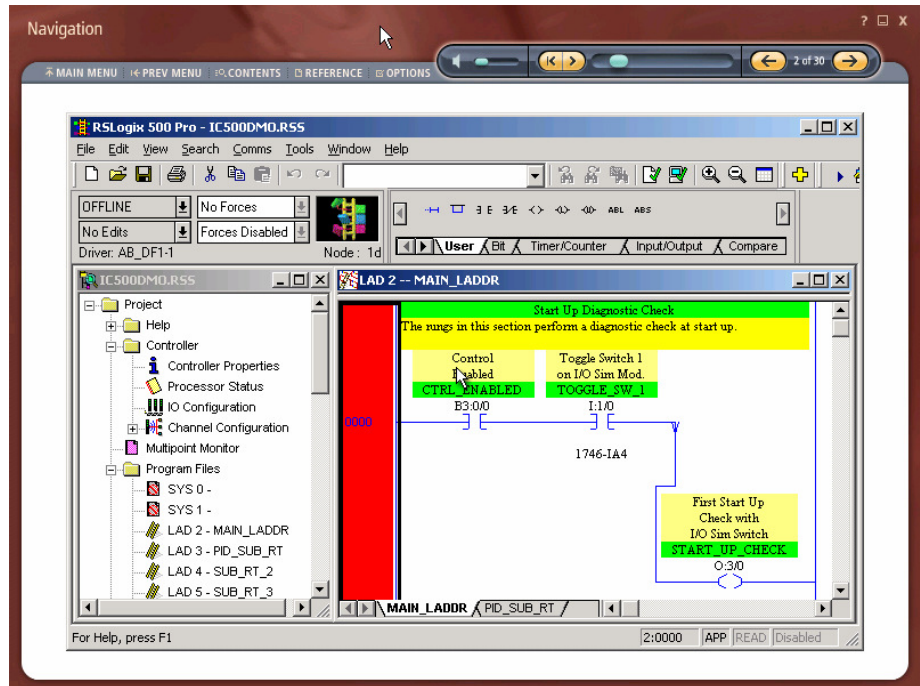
Navigation

? ☐ X

MAIN MENU  PREV MENU  CONTENTS  REFERENCE  OPTIONS

2 of 30

RSLogix 500 Pro - IC500DMO.RSS

File  Edit  View  Search  Comms  Tools  Window  Help

OFFLINE  No Forces
No Edits  Forces Disabled
Driver: AB_DF1-1  Node : 1d

ABL ABS

User  Bit  Timer/Counter  Input/Output  Compare

IC500DMO.RSS

Project
Help
Controller
Controller Properties
Processor Status
IO Configuration
Channel Configuration
Multipoint Monitor
Program Files
SYS 0 -
SYS 1 -
LAD 2 - MAIN_LADDR
LAD 3 - PID_SUB_RT
LAD 4 - SUB_RT_2
LAD 5 - SUB_RT_3

LAD 2 -- MAIN_LADDR

Start Up Diagnostic Check
The rungs in this section perform a diagnostic check at start up.

Control Enabled
CTRL_ENABLED
B3:0/0

Toggle Switch 1 on I/O Sim Mod.
TOGGLE_SW_1
I:1/0

0000

1746-IA4

First Start Up Check with I/O Sim Switch
START_UP_CHECK
O:3/0

MAIN_LADDR  PID_SUB_RT

For Help, press F1  2:0000  APP  READ  Disabled